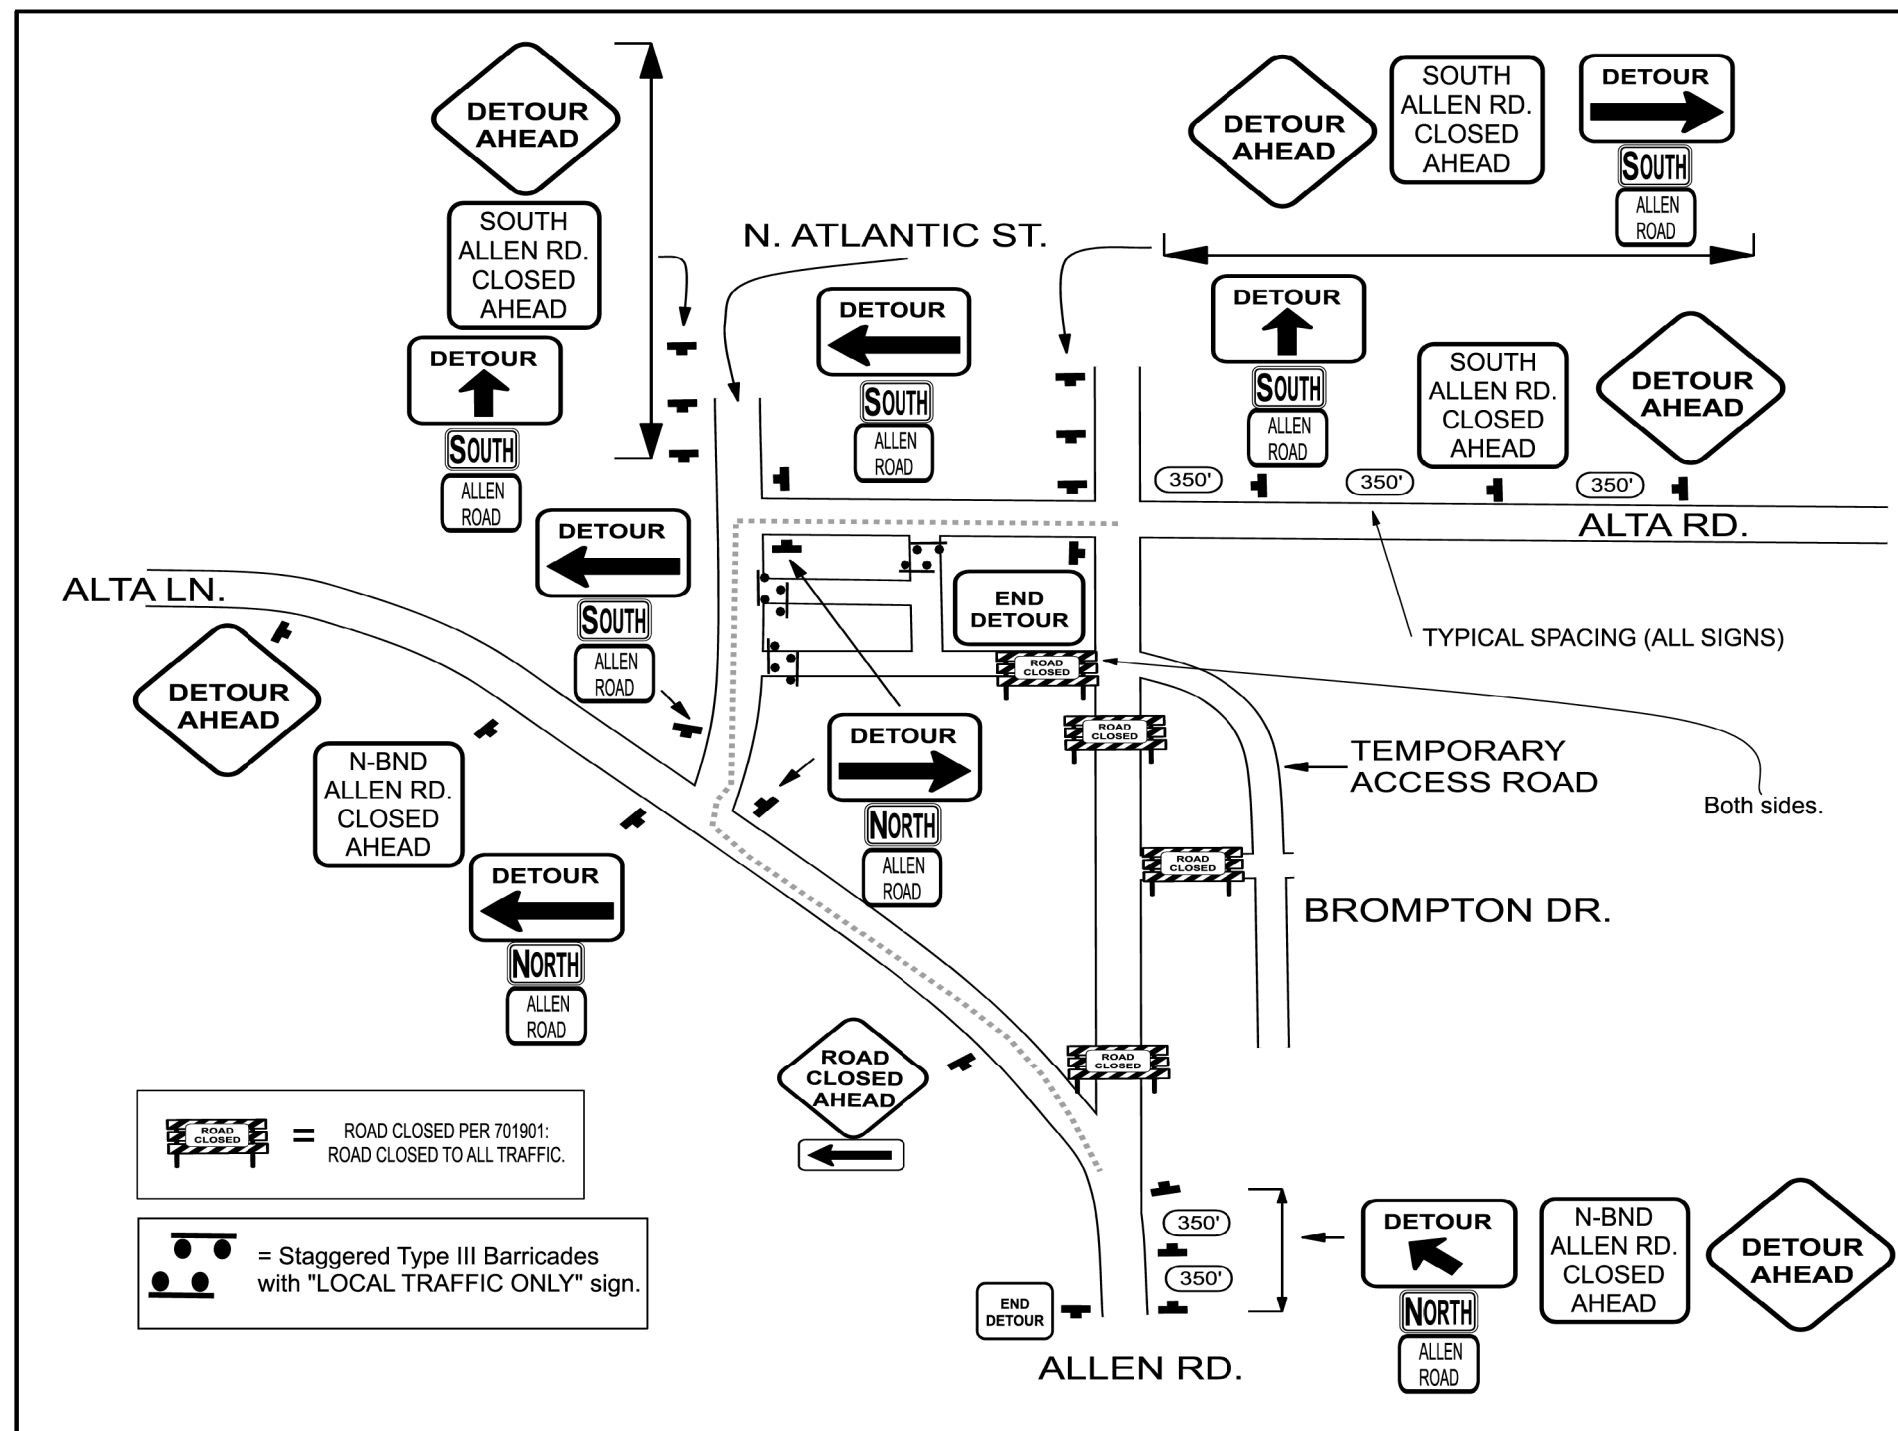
DETOUR AHEAD

SOUTH ALLEN RD. CLOSED AHEAD

DETOUR

SOUTH

ALLEN ROAD

DETOUR AHEAD

SOUTH ALLEN RD. CLOSED AHEAD

DETOUR

SOUTH

ALLEN ROAD

N. ATLANTIC ST.

DETOUR

SOUTH

ALLEN ROAD

DETOUR

SOUTH

ALLEN ROAD

SOUTH ALLEN RD. CLOSED AHEAD

DETOUR AHEAD

350'

350'

350'

ALTA RD.

DETOUR

SOUTH

ALLEN ROAD

ALTA LN.

END DETOUR

ROAD CLOSED

TYPICAL SPACING (ALL SIGNS)

DETOUR AHEAD

ROAD CLOSED

TEMPORARY ACCESS ROAD

Both sides.

DETOUR

NORTH

ALLEN ROAD

N-BND ALLEN RD. CLOSED AHEAD

ROAD CLOSED

BROMPTON DR.

DETOUR

NORTH

ALLEN ROAD

ROAD CLOSED

ROAD CLOSED AHEAD

ROAD CLOSED = ROAD CLOSED PER 701901: ROAD CLOSED TO ALL TRAFFIC.

= Staggered Type III Barricades with "LOCAL TRAFFIC ONLY" sign.

350'

350'

DETOUR

NORTH

ALLEN ROAD

N-BND ALLEN RD. CLOSED AHEAD

DETOUR AHEAD

END DETOUR

ALLEN RD.